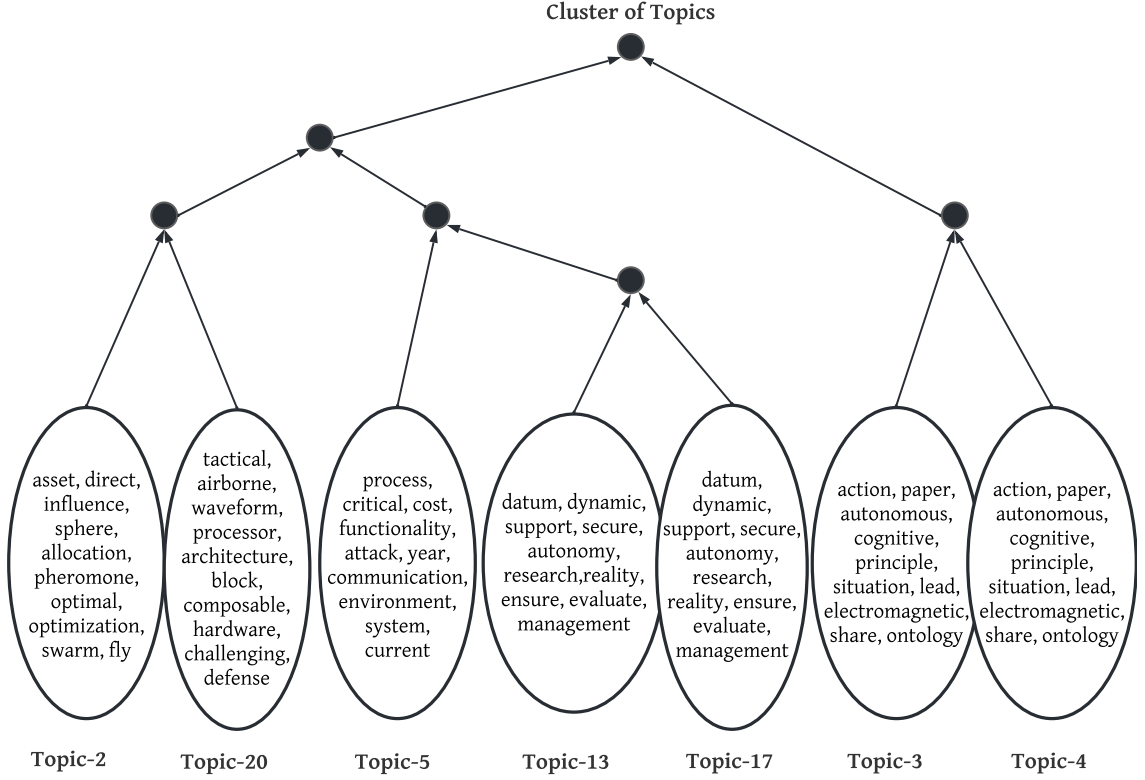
Cluster of Topics

asset, direct, influence, sphere, allocation, pheromone, optimal, optimization, swarm, fly

tactical, airborne, waveform, processor, architecture, block, composable, hardware, challenging, defense

process, critical, cost, functionality, attack, year, communication, environment, system, current

datum, dynamic, support, secure, autonomy, research,reality, ensure, evaluate, management

datum, dynamic, support, secure, autonomy, research, reality, ensure, evaluate, management

action, paper, autonomous, cognitive, principle, situation, lead, electromagnetic, share, ontology

action, paper, autonomous, cognitive, principle, situation, lead, electromagnetic, share, ontology

Topic-2 Topic-20 Topic-5 Topic-13 Topic-17 Topic-3 Topic-4